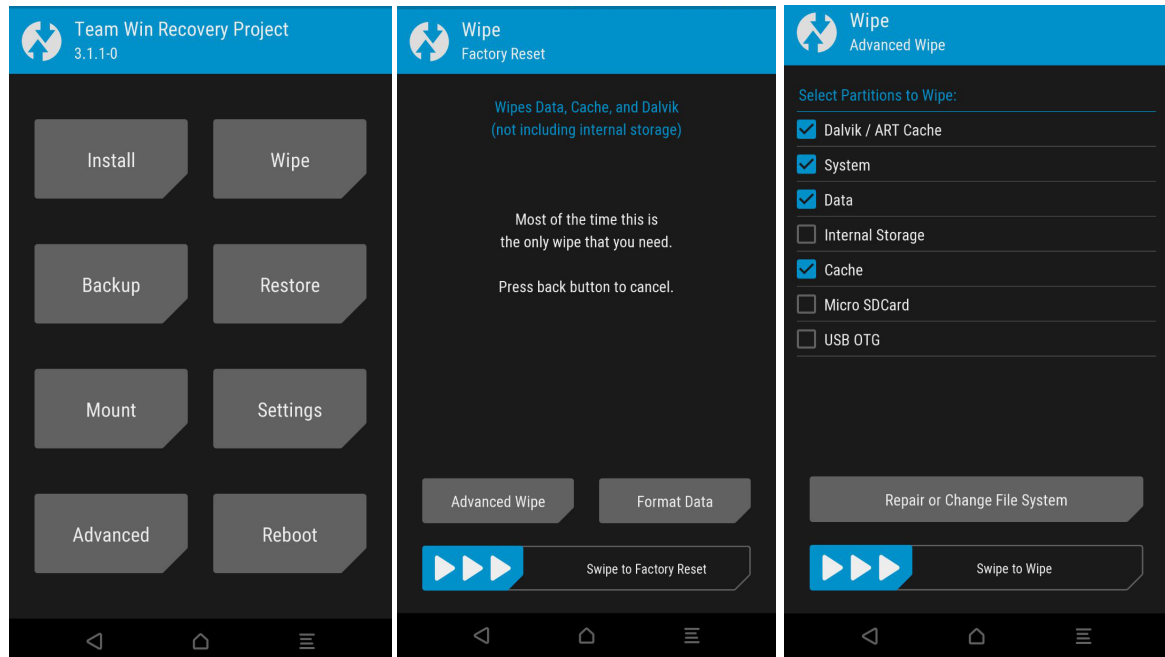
Team Win Recovery Project
3.1.1-0

Install
Wipe
Backup
Restore
Mount
Settings
Advanced
Reboot

Wipe
Factory Reset

Wipes Data, Cache, and Dalvik
(not including internal storage)

Most of the time this is the only wipe that you need.

Press back button to cancel.

Advanced Wipe
Format Data

Swipe to Factory Reset

Wipe
Advanced Wipe

Select Partitions to Wipe:

Dalvik / ART Cache
System
Data
Internal Storage
Cache
Micro SDCard
USB OTG

Repair or Change File System

Swipe to Wipe